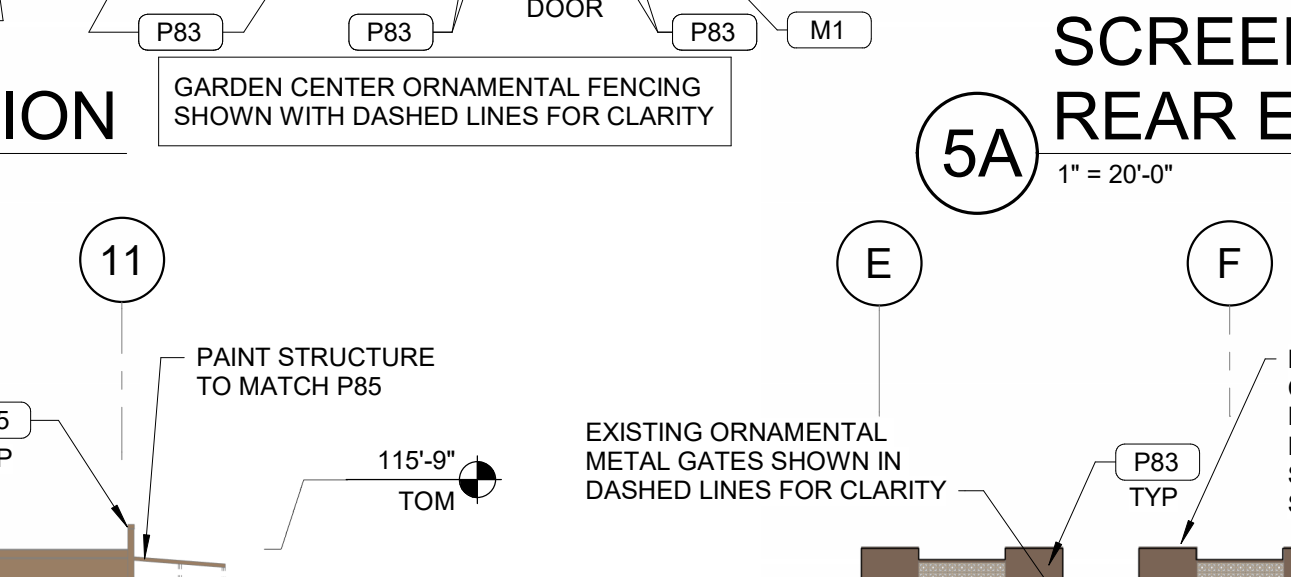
P83 P83 DOOR P83 M1

SCREE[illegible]
REAR E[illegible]

ION

GARDEN CENTER ORNAMENTAL FENCING SHOWN WITH DASHED LINES FOR CLARITY

5A

1" = 20'-0"

11

E

F

PAINT STRUCTURE TO MATCH P85

5
P

115'-9"
TOM

EXISTING ORNAMENTAL METAL GATES SHOWN IN DASHED LINES FOR CLARITY

P83
TYP